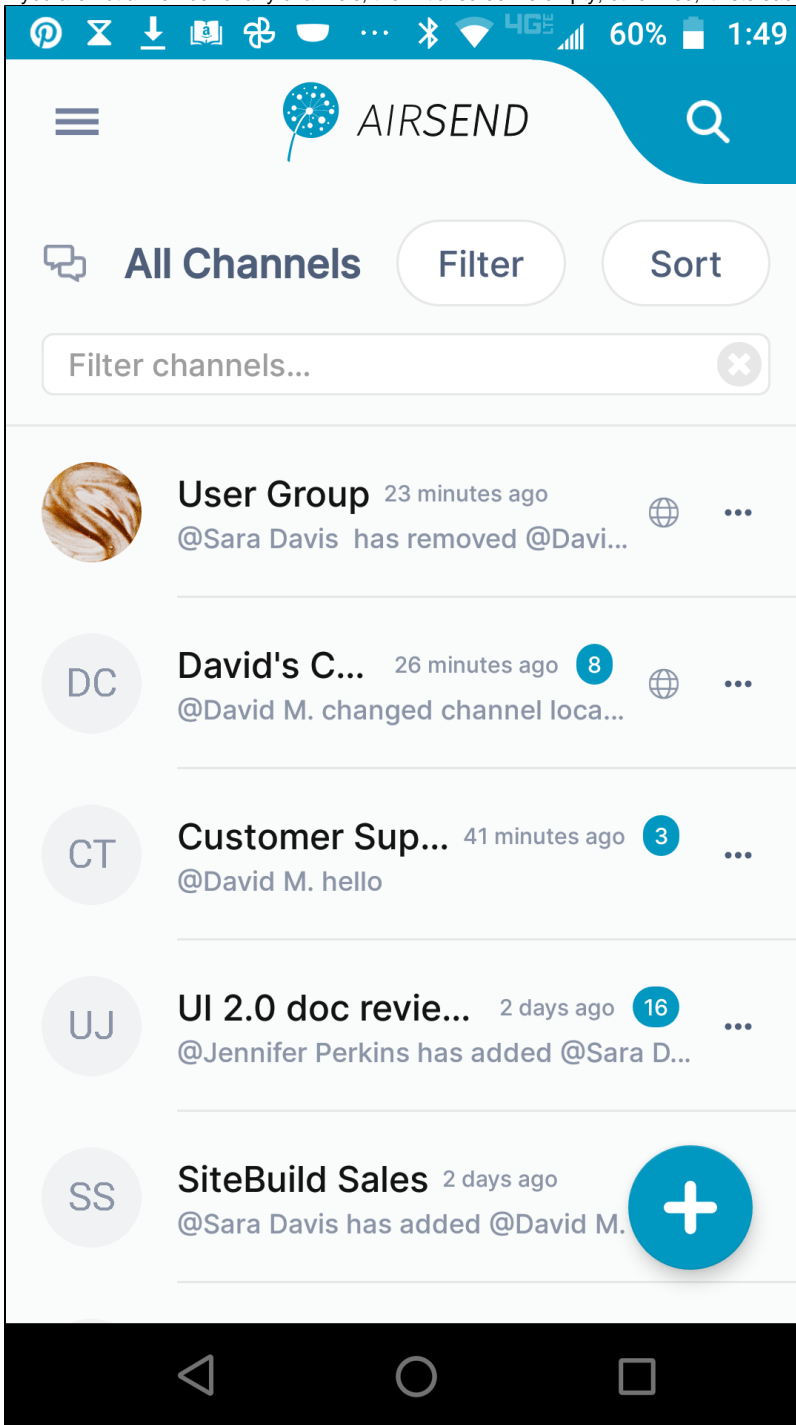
4G LTE 60% 1:49

AIRSEND

All Channels Filter Sort

Filter channels...

User Group 23 minutes ago
@Sara Davis has removed @Davi...

DC
David's C... 26 minutes ago 8
@David M. changed channel loca...

CT
Customer Sup... 41 minutes ago 3
@David M. hello

UJ
UI 2.0 doc revie... 2 days ago 16
@Jennifer Perkins has added @Sara D...

SS
SiteBuild Sales 2 days ago
@Sara Davis has added @David M.